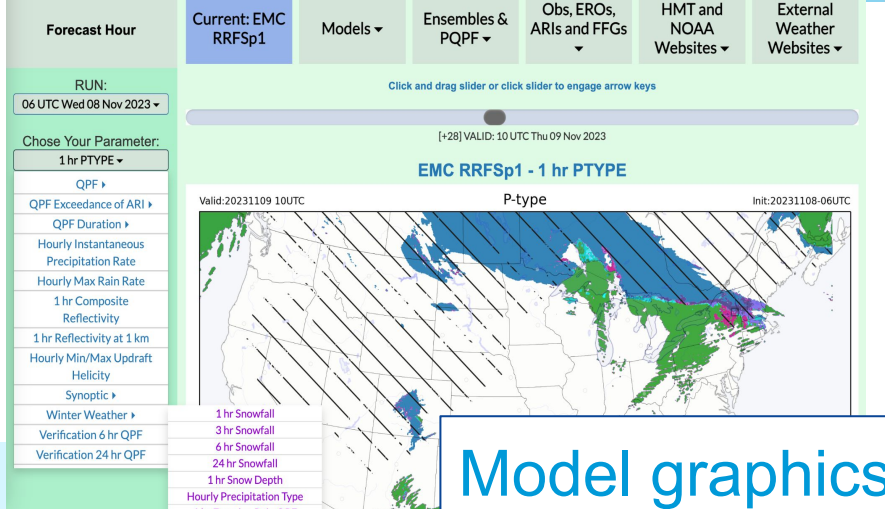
Forecast Hour

Current: EMC RRFSp1

Models ▾

Ensembles & PQPF ▾

Obs, EROs, ARIs and FFGs

HMT and NOAA Websites ▾

External Weather Websites ▾

RUN:

06 UTC Wed 08 Nov 2023 ▾

Chose Your Parameter:

1 hr PTYPE ▾

QPF ▸

QPF Exceedance of ARI ▸

QPF Duration ▸

Hourly Instantaneous Precipitation Rate

Hourly Max Rain Rate

1 hr Composite Reflectivity

1 hr Reflectivity at 1 km

Hourly Min/Max Updraft Helicity

Synoptic ▸

Winter Weather ▸

Verification 6 hr QPF

Verification 24 hr QPF

1 hr Snowfall

3 hr Snowfall

6 hr Snowfall

24 hr Snowfall

1 hr Snow Depth

Hourly Precipitation Type

Click and drag slider or click slider to engage arrow keys

[+28] VALID: 10 UTC Thu 09 Nov 2023

EMC RRFSp1 - 1 hr PTYPE

Valid:20231109 10UTC

P-type

Init:20231108-06UTC

Model graphics